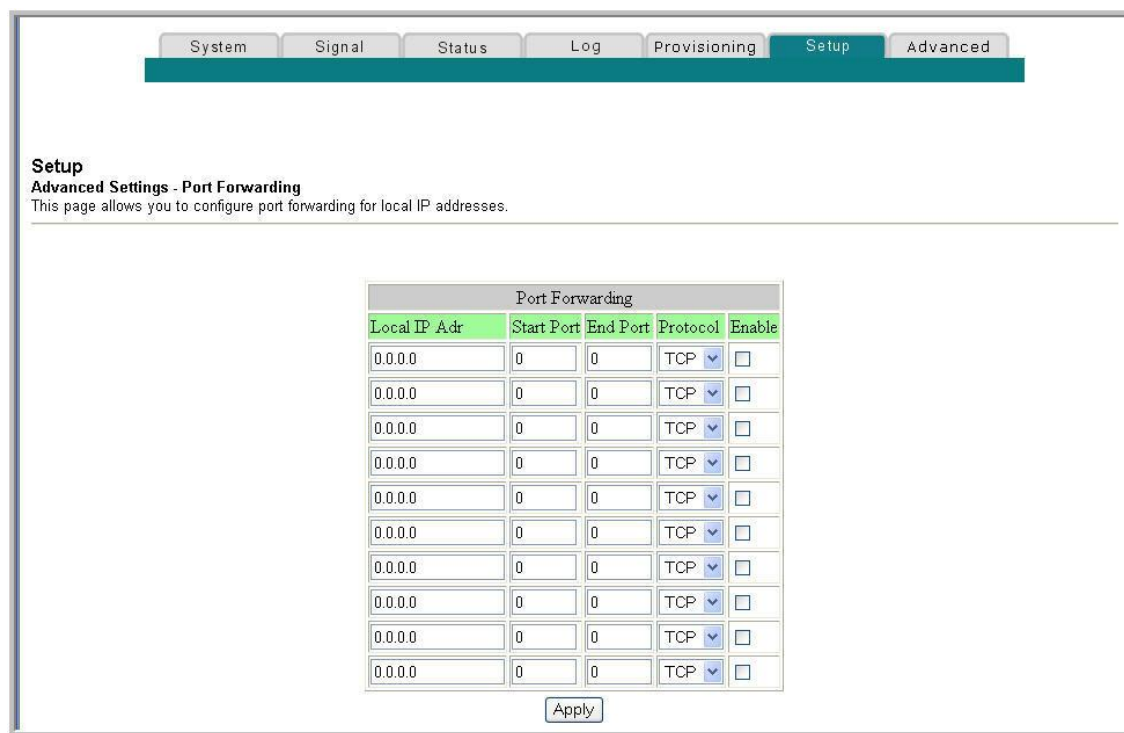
System Signal Status Log Provisioning Setup Advanced

Setup
Advanced Settings - Port Forwarding
This page allows you to configure port forwarding for local IP addresses.

| Port Forwarding | | | | |
|---|---|---|---|---|
| Local IP Adr | Start Port | End Port | Protocol | Enable |
| 0.0.0.0 | 0 | 0 | TCP | |
| 0.0.0.0 | 0 | 0 | TCP | |
| 0.0.0.0 | 0 | 0 | TCP | |
| 0.0.0.0 | 0 | 0 | TCP | |
| 0.0.0.0 | 0 | 0 | TCP | |
| 0.0.0.0 | 0 | 0 | TCP | |
| 0.0.0.0 | 0 | 0 | TCP | |
| 0.0.0.0 | 0 | 0 | TCP | |
| 0.0.0.0 | 0 | 0 | TCP | |
| 0.0.0.0 | 0 | 0 | TCP | |

Apply